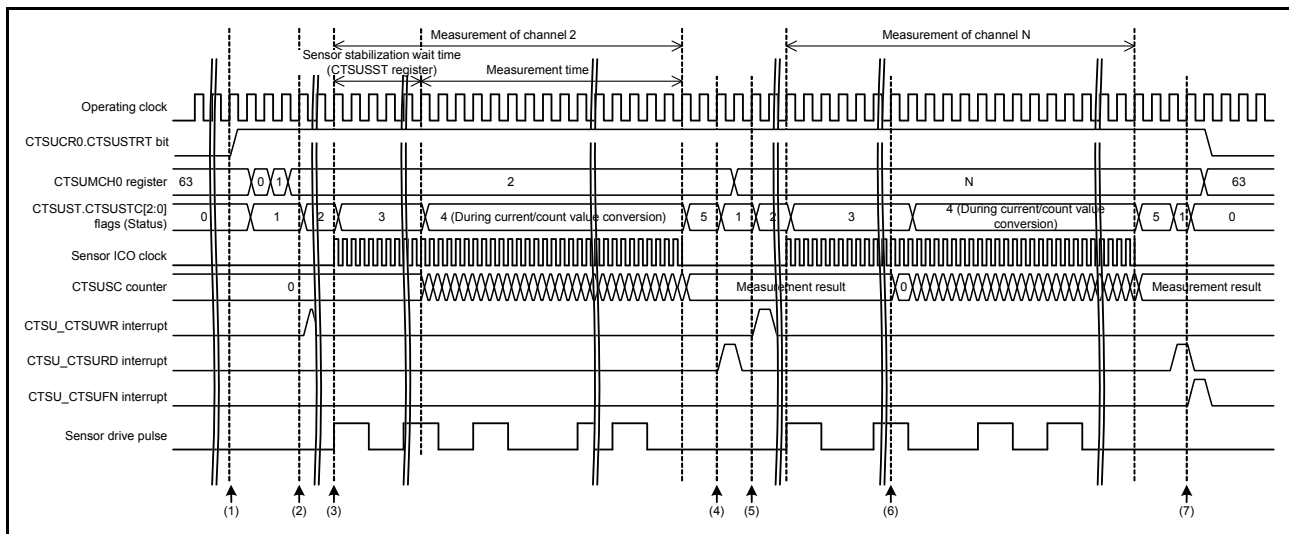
Measurement of channel 2
Measurement of channel N
Sensor stabilization wait time (CTSUSST register)
Measurement time

Operating clock
CTSUCR0.CTSUSTRT bit
CTSUMCH0 register
63
0
1
2
N
63
CTSUST.CTSUSTC[2:0] flags (Status)
0
1
2
3
4 (During current/count value conversion)
5
1
2
3
4 (During current/count value conversion)
5
1
0
Sensor ICO clock
CTSUSC counter
0
Measurement result
0
Measurement result
CTSU_CTSUWR interrupt
CTSU_CTSURD interrupt
CTSU_CTSUFN interrupt
Sensor drive pulse

(1)
(2)
(3)
(4)
(5)
(6)
(7)